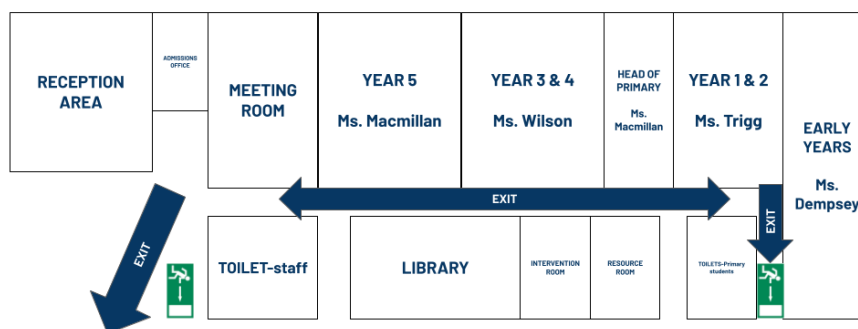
RECEPTION AREA

ADMISSIONS OFFICE

MEETING ROOM

YEAR 5

Ms. Macmillan

YEAR 3 & 4

Ms. Wilson

HEAD OF PRIMARY

Ms. Macmillan

YEAR 1 & 2

Ms. Trigg

EARLY YEARS

Ms. Dempsey

EXIT

EXIT

EXIT

TOILET-staff

LIBRARY

INTERVENTION ROOM

RESOURCE ROOM

TOILETS-Primary students